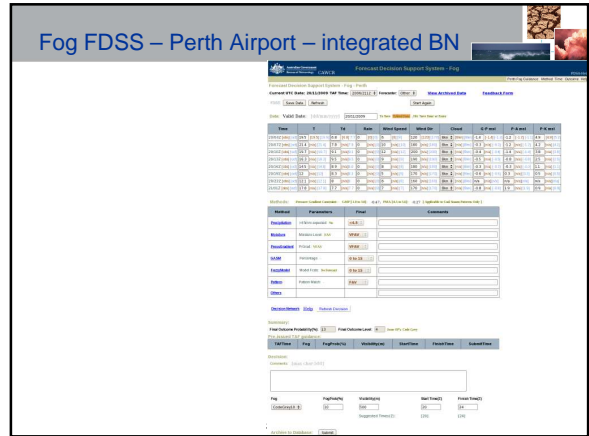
Fog FDSS – Perth Airport – integrated BN

Forecast Decision Support System - Fog

Forecast Decision Support System - Fog - Perth

Current UTC Date: 20/11/2009 TAF Time:

Show Archived Data

Feedback Form

Save Data

Refresh

Start Again

Date: Valid Date: 20/11/2009

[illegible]

| Time | T | Td | Rain | Wind Speed | Wind Dir | Cloud | G-P mst | P-A mst | P-K mst |
|---|---|---|---|---|---|---|---|---|---|
| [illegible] | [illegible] | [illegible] | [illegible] | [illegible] | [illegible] | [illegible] | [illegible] | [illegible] | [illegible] |

Method | Parameters | Final | Comments

Persistence

Moisture

Pseudoadiabat

SAGM

FuzzyModel

Others

Outcome Probability(%)

Final Outcome Level

Fog | FogProb(%) | Visibility(m) | StartTime | FinishTime | SubmitTime

Comments

Fog | FogProb(%) | Visibility(m) | Start Time(Z) | Finish Time(Z)

Suggested Times(Z)

Archive to Database

Submit